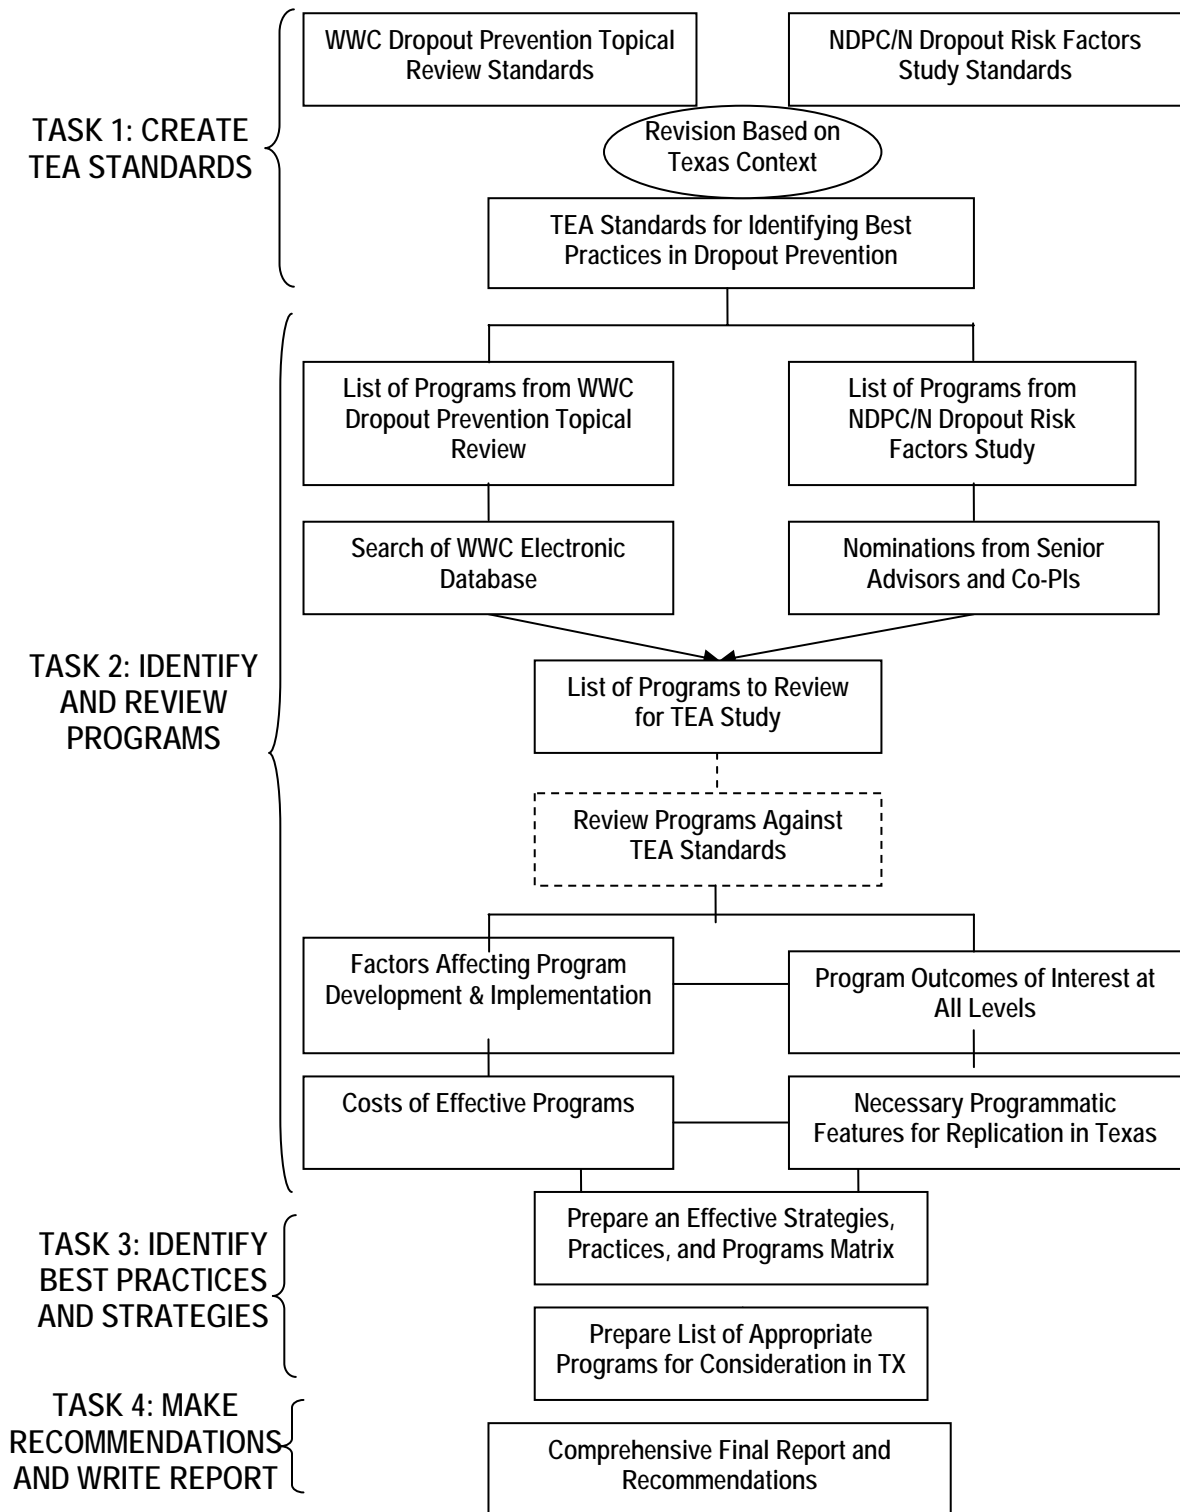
TASK 1: CREATE TEA STANDARDS

WWC Dropout Prevention Topical Review Standards

NDPC/N Dropout Risk Factors Study Standards

Revision Based on Texas Context

TEA Standards for Identifying Best Practices in Dropout Prevention

TASK 2: IDENTIFY AND REVIEW PROGRAMS

List of Programs from WWC Dropout Prevention Topical Review

List of Programs from NDPC/N Dropout Risk Factors Study

Search of WWC Electronic Database

Nominations from Senior Advisors and Co-PIs

List of Programs to Review for TEA Study

Review Programs Against TEA Standards

Factors Affecting Program Development & Implementation

Program Outcomes of Interest at All Levels

Costs of Effective Programs

Necessary Programmatic Features for Replication in Texas

TASK 3: IDENTIFY BEST PRACTICES AND STRATEGIES

Prepare an Effective Strategies, Practices, and Programs Matrix

Prepare List of Appropriate Programs for Consideration in TX

TASK 4: MAKE RECOMMENDATIONS AND WRITE REPORT

Comprehensive Final Report and Recommendations